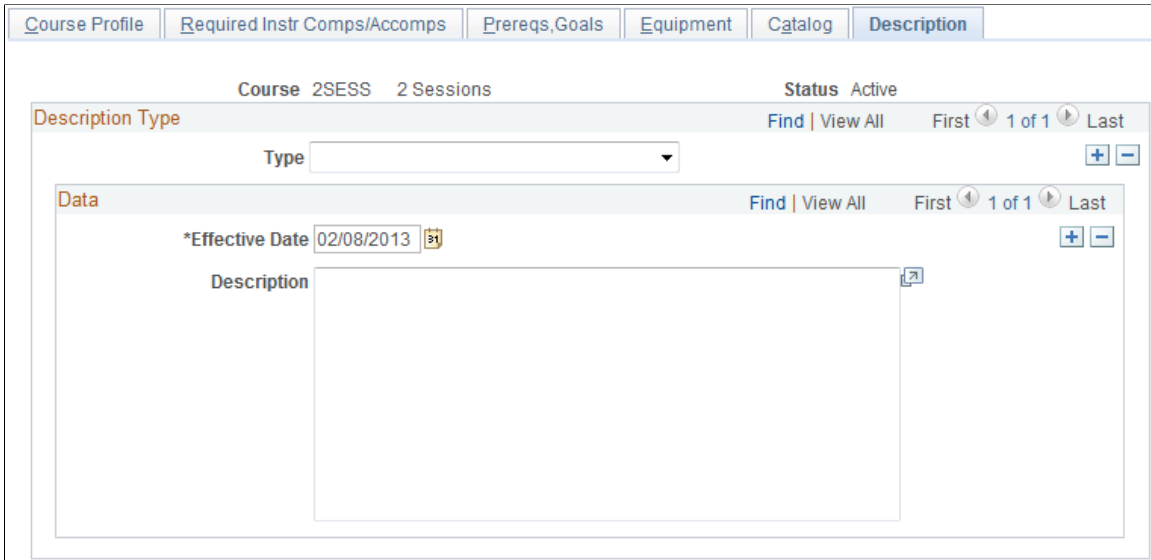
Course Profile | Required Instr Comps/Accomps | Prereqs,Goals | Equipment | Catalog | Description

Course 2SESS 2 Sessions

Status Active

Description Type

Find | View All First 1 of 1 Last

Type

Data

Find | View All First 1 of 1 Last

*Effective Date 02/08/2013

Description